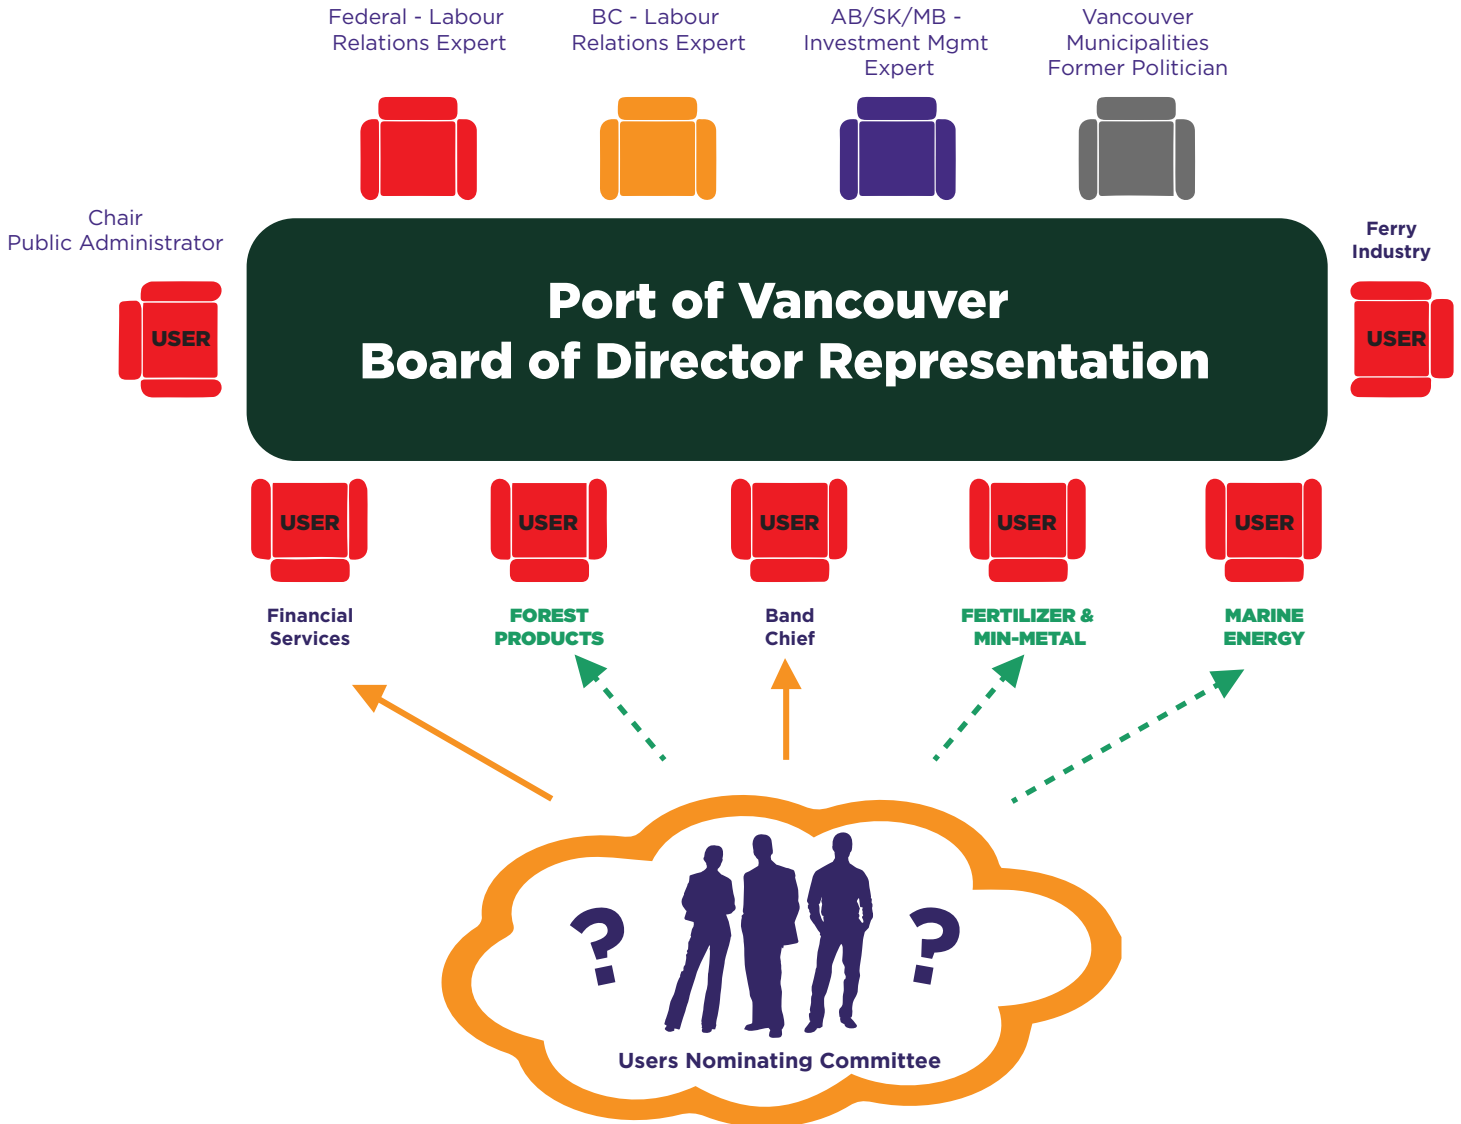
Federal - Labour Relations Expert

BC - Labour Relations Expert

AB/SK/MB - Investment Mgmt Expert

Vancouver Municipalities Former Politician

Chair
Public Administrator

USER

Port of Vancouver
Board of Director Representation

Ferry Industry

USER

USER

USER

USER

USER

USER

Financial Services

FOREST PRODUCTS

Band Chief

FERTILIZER & MIN-METAL

MARINE ENERGY

?

?

Users Nominating Committee